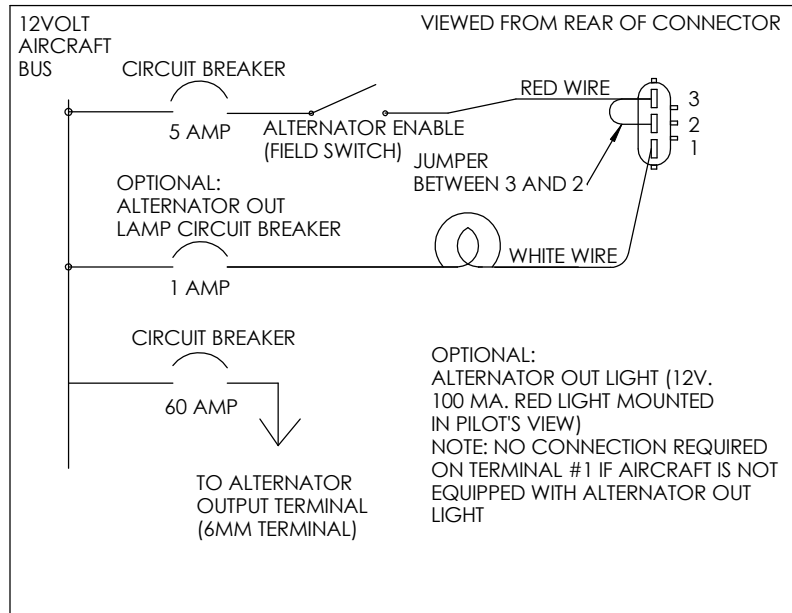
12VOLT AIRCRAFT BUS

VIEWED FROM REAR OF CONNECTOR

CIRCUIT BREAKER

5 AMP

ALTERNATOR ENABLE (FIELD SWITCH)

RED WIRE

3
2
1

JUMPER BETWEEN 3 AND 2

OPTIONAL: ALTERNATOR OUT LAMP CIRCUIT BREAKER

1 AMP

WHITE WIRE

CIRCUIT BREAKER

60 AMP

TO ALTERNATOR OUTPUT TERMINAL (6MM TERMINAL)

OPTIONAL:
ALTERNATOR OUT LIGHT (12V. 100 MA. RED LIGHT MOUNTED IN PILOT'S VIEW)
NOTE: NO CONNECTION REQUIRED ON TERMINAL #1 IF AIRCRAFT IS NOT EQUIPPED WITH ALTERNATOR OUT LIGHT